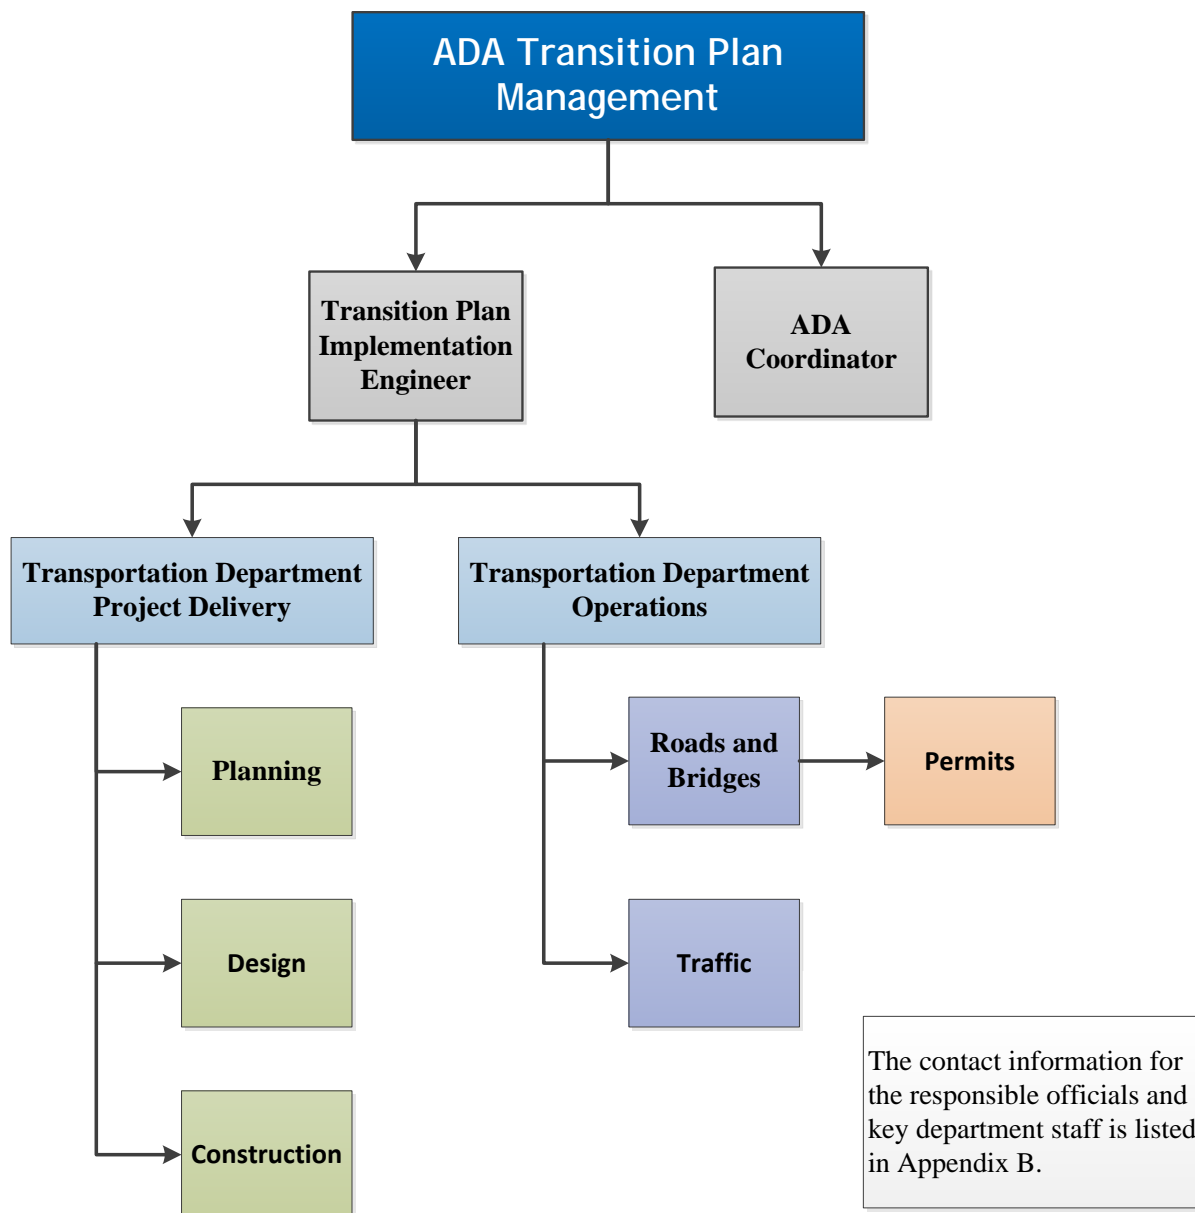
ADA Transition Plan Management

Transition Plan Implementation Engineer

ADA Coordinator

Transportation Department Project Delivery

Transportation Department Operations

Planning

Design

Construction

Roads and Bridges

Permits

Traffic

The contact information for the responsible officials and key department staff is listed in Appendix B.